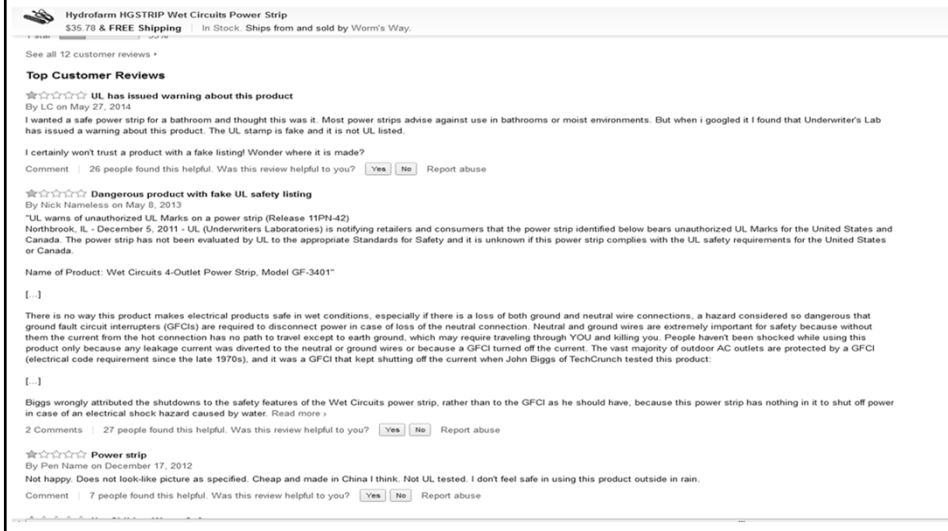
Hydrofarm HGSTRIP Wet Circuits Power Strip
$35.78 & FREE Shipping | In Stock. Ships from and sold by Worm's Way.

See all 12 customer reviews ›

Top Customer Reviews

UL has issued warning about this product
By LC on May 27, 2014
I wanted a safe power strip for a bathroom and thought this was it. Most power strips advise against use in bathrooms or moist environments. But when i googled it I found that Underwriter's Lab has issued a warning about this product. The UL stamp is fake and it is not UL listed.

I certainly won't trust a product with a fake listing! Wonder where it is made?

Comment | 26 people found this helpful. Was this review helpful to you? Yes No Report abuse

Dangerous product with fake UL safety listing
By Nick Nameless on May 8, 2013
"UL warns of unauthorized UL Marks on a power strip (Release 11PN-42)
Northbrook, IL - December 5, 2011 - UL (Underwriters Laboratories) is notifying retailers and consumers that the power strip identified below bears unauthorized UL Marks for the United States and Canada. The power strip has not been evaluated by UL to the appropriate Standards for Safety and it is unknown if this power strip complies with the UL safety requirements for the United States or Canada.

Name of Product: Wet Circuits 4-Outlet Power Strip, Model GF-3401"

[...]

There is no way this product makes electrical products safe in wet conditions, especially if there is a loss of both ground and neutral wire connections, a hazard considered so dangerous that ground fault circuit interrupters (GFCIs) are required to disconnect power in case of loss of the neutral connection. Neutral and ground wires are extremely important for safety because without them the current from the hot connection has no path to travel except to earth ground, which may require traveling through YOU and killing you. People haven't been shocked while using this product only because any leakage current was diverted to the neutral or ground wires or because a GFCI turned off the current. The vast majority of outdoor AC outlets are protected by a GFCI (electrical code requirement since the late 1970s), and it was a GFCI that kept shutting off the current when John Biggs of TechCrunch tested this product:

[...]

Biggs wrongly attributed the shutdowns to the safety features of the Wet Circuits power strip, rather than to the GFCI as he should have, because this power strip has nothing in it to shut off power in case of an electrical shock hazard caused by water. Read more ›

2 Comments | 27 people found this helpful. Was this review helpful to you? Yes No Report abuse

Power strip
By Pen Name on December 17, 2012
Not happy. Does not look-like picture as specified. Cheap and made in China I think. Not UL tested. I don't feel safe in using this product outside in rain.

Comment | 7 people found this helpful. Was this review helpful to you? Yes No Report abuse